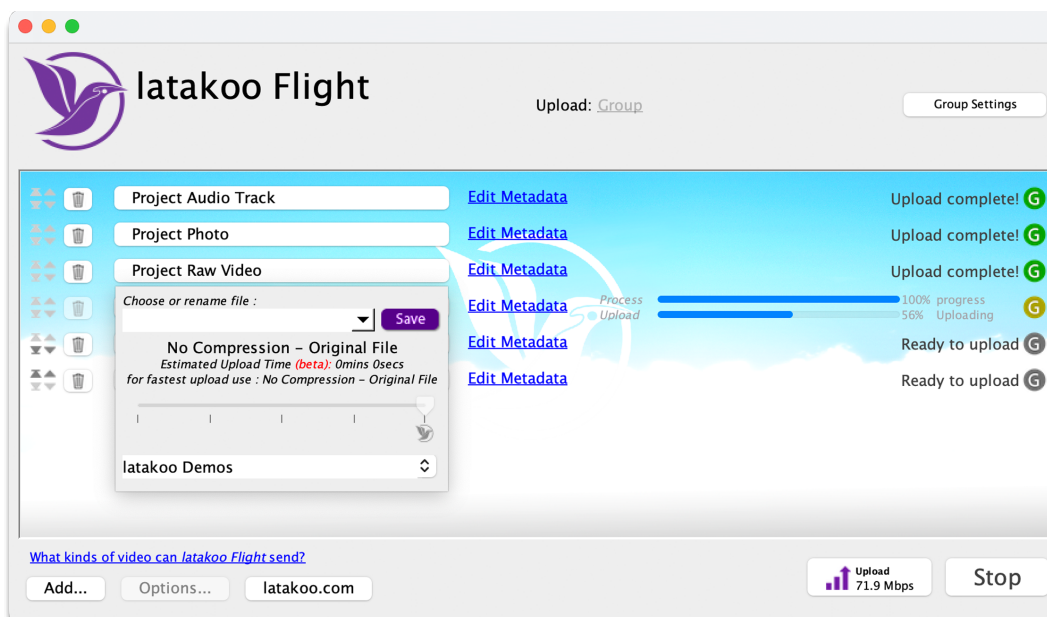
latakoo Flight

Upload: Group

Group Settings

Project Audio Track

Edit Metadata

Upload complete! G

Project Photo

Edit Metadata

Upload complete! G

Project Raw Video

Edit Metadata

Upload complete! G

Choose or rename file :

Save

Edit Metadata

Process 100% progress

Upload 56% Uploading

G

No Compression - Original File

Estimated Upload Time (beta): 0mins 0secs

for fastest upload use : No Compression - Original File

Edit Metadata

Ready to upload G

Edit Metadata

Ready to upload G

latakoo Demos

What kinds of video can latakoo Flight send?

Add...

Options...

latakoo.com

Upload 71.9 Mbps

Stop